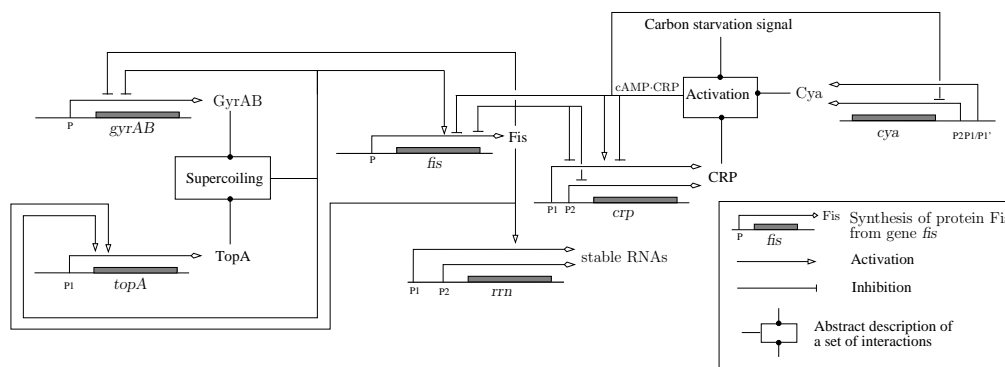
Carbon starvation signal

GyrAB

$gyrAB$

P

cAMP·CRP

Activation

Cya

$cya$

P2P1/P1'

Fis

$fis$

P

Supercoiling

CRP

P1 P2

$crp$

TopA

P1

$topA$

stable RNAs

P1 P2

$rrn$

Fis Synthesis of protein Fis from gene $fis$

P $fis$

Activation

Inhibition

Abstract description of a set of interactions